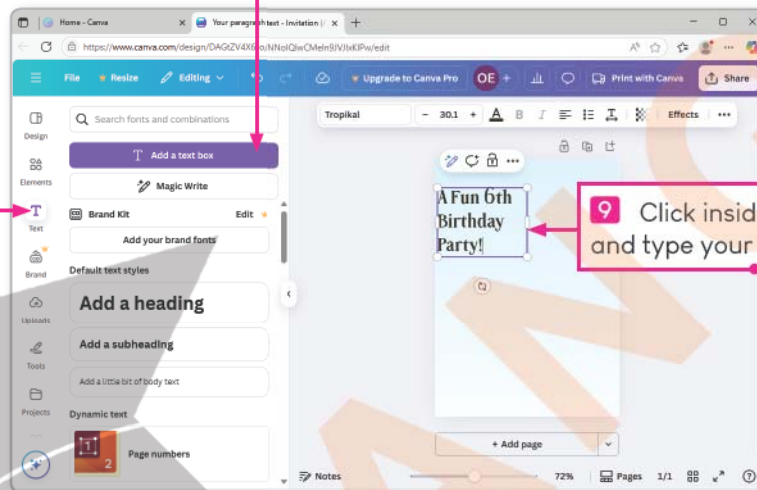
Home - Canva
Your paragraph text - Invitation
https://www.canva.com/design/DAGtZV4X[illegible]/NNoIQlwCMeln9JVJIxKlPw/edit
File
Resize
Editing
Upgrade to Canva Pro
OE
Print with Canva
Share
Tropikal
30.1
Effects
Design
Elements
Text
Brand
Uploads
Tools
Projects
Search fonts and combinations
Add a text box
Magic Write
Brand Kit
Edit
Add your brand fonts
Default text styles
Add a heading
Add a subheading
Add a little bit of body text
Dynamic text
Page numbers
A Fun 6th Birthday Party!
9 Click insid and type your
+ Add page
Notes
72%
Pages
1/1